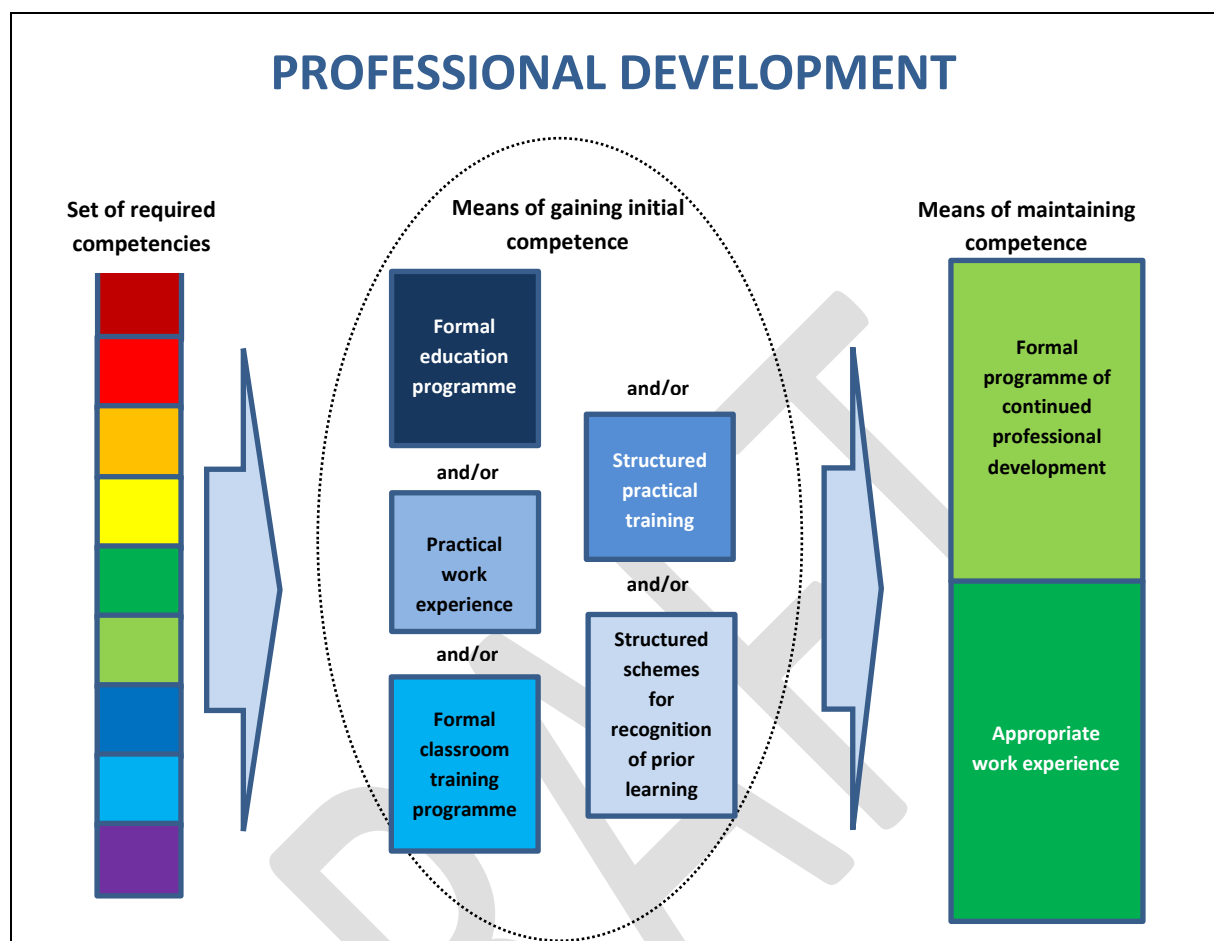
PROFESSIONAL DEVELOPMENT

Set of required competencies

Means of gaining initial competence

Formal education programme

and/or

Practical work experience

and/or

Formal classroom training programme

and/or

Structured practical training

and/or

Structured schemes for recognition of prior learning

Means of maintaining competence

Formal programme of continued professional development

Appropriate work experience

DRAFT